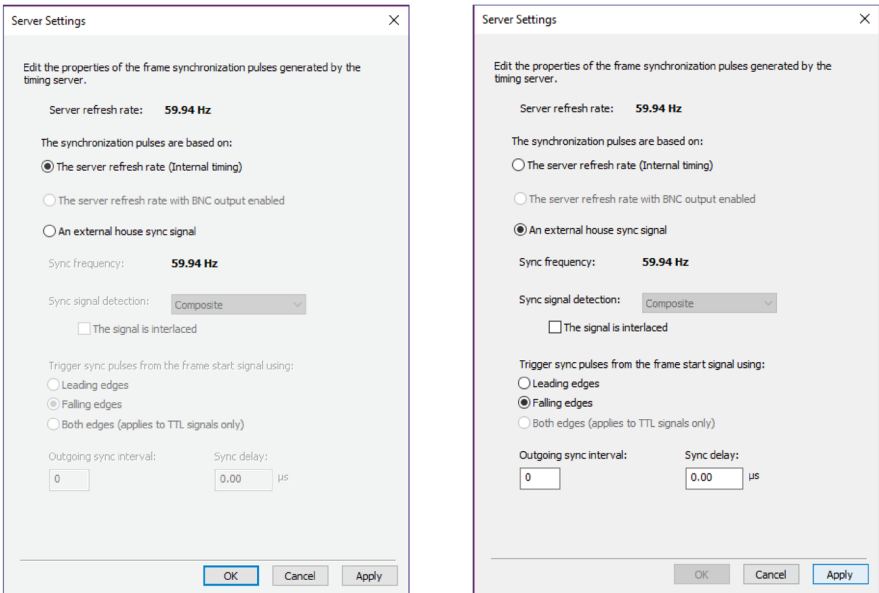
Server Settings

Edit the properties of the frame synchronization pulses generated by the timing server.

Server refresh rate: 59.94 Hz

The synchronization pulses are based on:

The server refresh rate (Internal timing)

The server refresh rate with BNC output enabled

An external house sync signal

Sync frequency: 59.94 Hz

Sync signal detection: Composite

The signal is interlaced

Trigger sync pulses from the frame start signal using:

Leading edges

Falling edges

Both edges (applies to TTL signals only)

Outgoing sync interval: 0

Sync delay: 0.00 µs

OK Cancel Apply

Server Settings

Edit the properties of the frame synchronization pulses generated by the timing server.

Server refresh rate: 59.94 Hz

The synchronization pulses are based on:

The server refresh rate (Internal timing)

The server refresh rate with BNC output enabled

An external house sync signal

Sync frequency: 59.94 Hz

Sync signal detection: Composite

The signal is interlaced

Trigger sync pulses from the frame start signal using:

Leading edges

Falling edges

Both edges (applies to TTL signals only)

Outgoing sync interval: 0

Sync delay: 0.00 µs

OK Cancel Apply